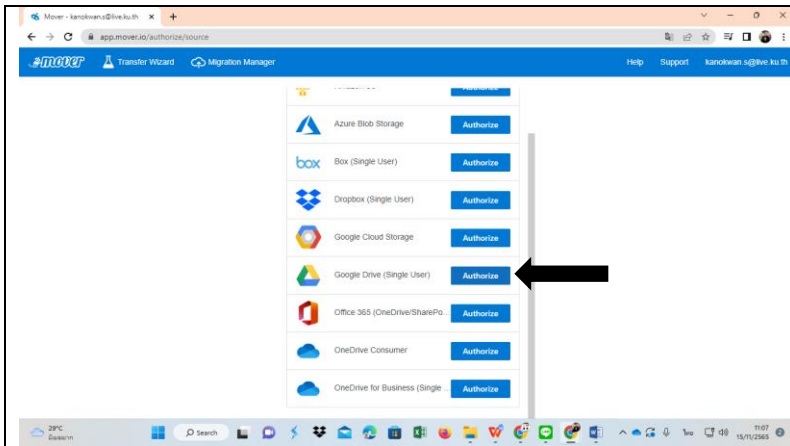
Mover - kanokwan.s@live.ku.th ×  +

app.mover.io/authorize/source

mover  Transfer Wizard  Migration Manager  Help  Support  kanokwan.s@live.ku.th

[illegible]  Authorize

Azure Blob Storage  Authorize

box  Box (Single User)  Authorize

Dropbox (Single User)  Authorize

Google Cloud Storage  Authorize

Google Drive (Single User)  Authorize

Office 365 (OneDrive/SharePo...  Authorize

OneDrive Consumer  Authorize

OneDrive for Business (Single ...  Authorize

29°C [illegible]  Search  ไทย  11:07 15/11/2565